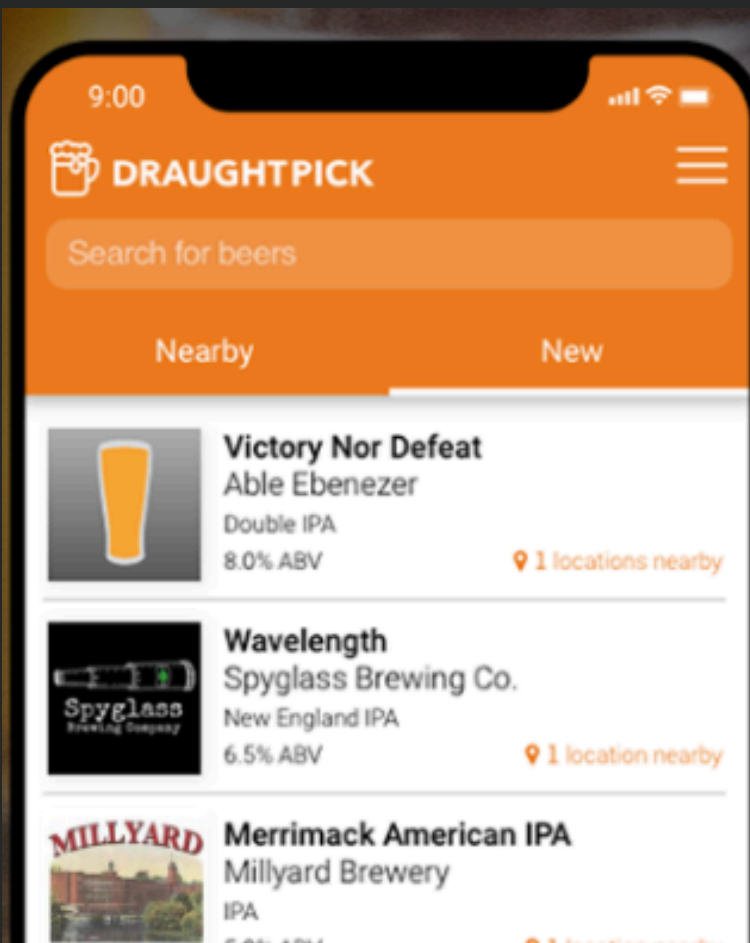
9:00

DRAUGHTPICK

Search for beers

Nearby

New

Victory Nor Defeat
Able Ebenezer
Double IPA
8.0% ABV
1 locations nearby

Spyglass
Brewing Company

Wavelength
Spyglass Brewing Co.
New England IPA
6.5% ABV
1 location nearby

MILLYARD

Merrimack American IPA
Millyard Brewery
IPA
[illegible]